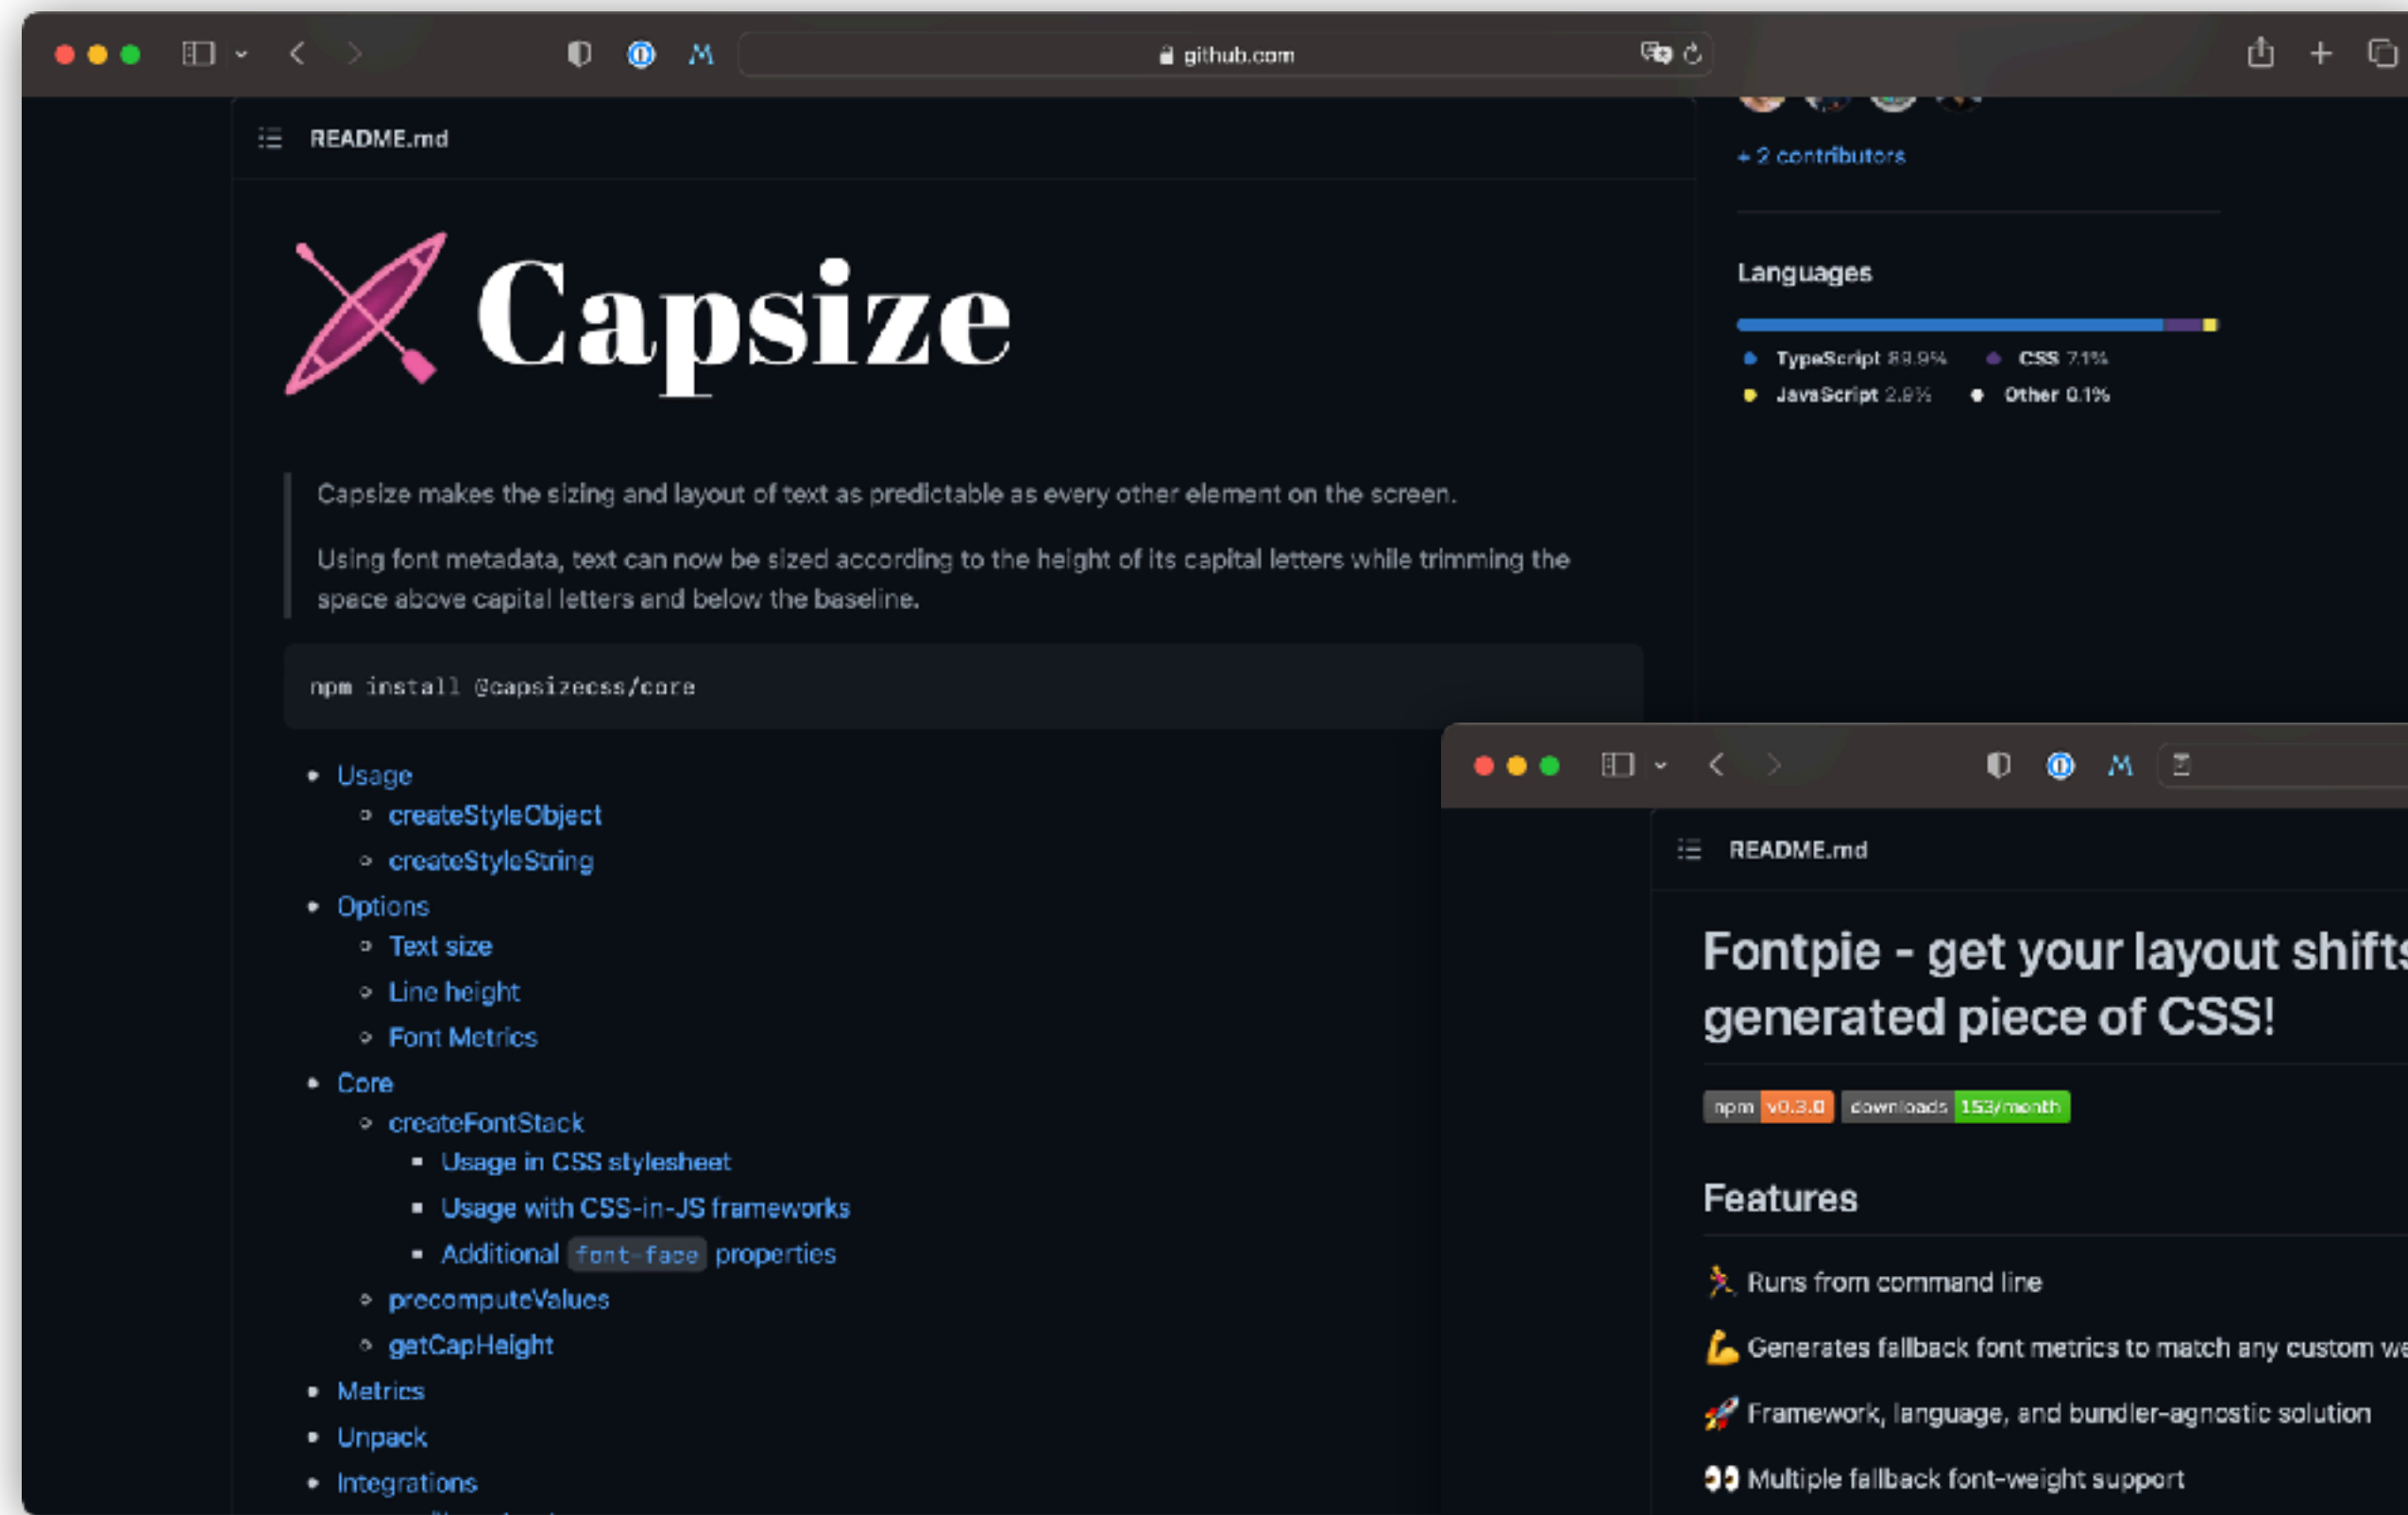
github.com

README.md

+ 2 contributors

Languages

TypeScript 89.9% CSS 7.1%
JavaScript 2.8% Other 0.1%

Capsize

Capsize makes the sizing and layout of text as predictable as every other element on the screen.

Using font metadata, text can now be sized according to the height of its capital letters while trimming the space above capital letters and below the baseline.

```
npm install @capsizecss/core
```

- Usage
  - createStyleObject
  - createStyleString
- Options
  - Text size
  - Line height
  - Font Metrics
- Core
  - createFontStack
    - Usage in CSS stylesheet
    - Usage with CSS-in-JS frameworks
    - Additional `font-face` properties
  - precomputeValues
  - getCapHeight
- Metrics
- Unpack
- Integrations

README.md

Fontpie - get your layout shifts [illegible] generated piece of CSS!

npm v0.3.0 downloads 153/month

Features

🏃 Runs from command line

💪 Generates fallback font metrics to match any custom we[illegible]

🚀 Framework, language, and bundler-agnostic solution

👀 Multiple fallback font-weight support